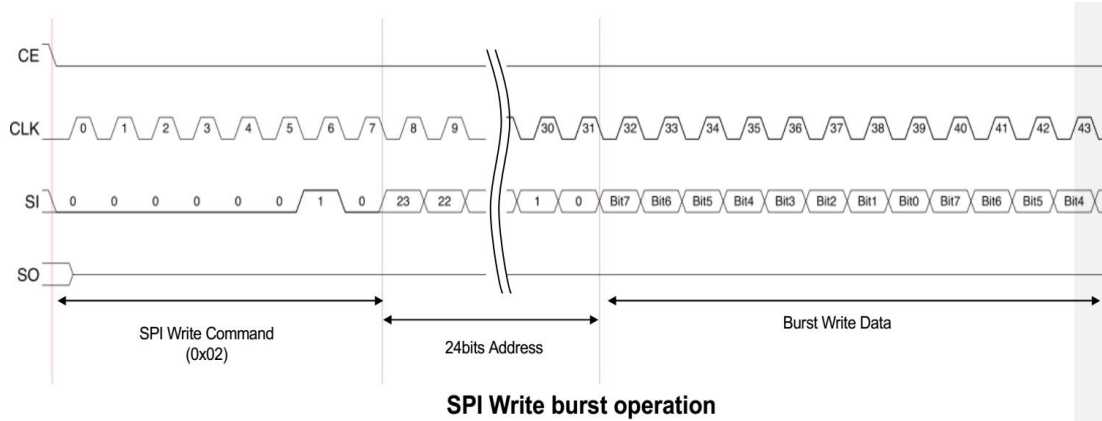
CE

CLK 0 1 2 3 4 5 6 7 8 9 30 31 32 33 34 35 36 37 38 39 40 41 42 43

SI 0 0 0 0 0 0 1 0 23 22 1 0 Bit7 Bit6 Bit5 Bit4 Bit3 Bit2 Bit1 Bit0 Bit7 Bit6 Bit5 Bit4

SO

SPI Write Command
(0x02)

24bits Address

Burst Write Data

SPI Write burst operation